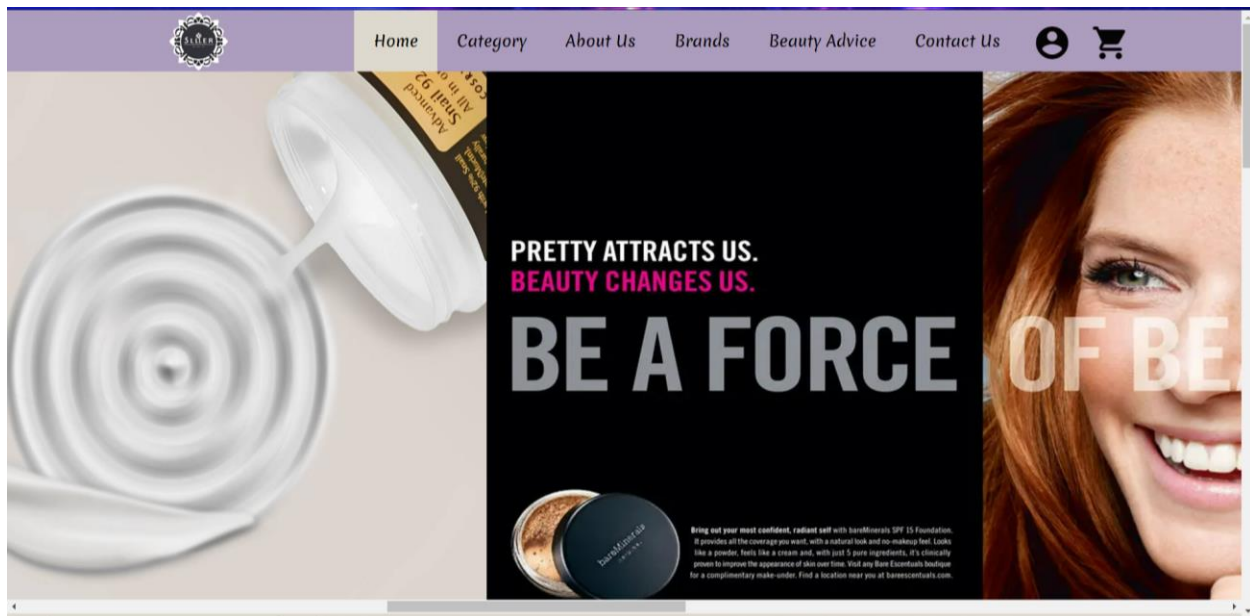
SLEEK

Home Category About Us Brands Beauty Advice Contact Us

Advanced Snail 92 All in one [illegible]

PRETTY ATTRACTS US.
BEAUTY CHANGES US.

BE A FORCE OF BE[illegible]

bareMinerals

Bring out your most confident, radiant self with bareMinerals SPF 15 Foundation. It provides all the coverage you want, with a natural look and no-makeup feel. Looks like a powder, feels like a cream and, with just 5 pure ingredients, it's clinically proven to improve the appearance of skin over time. Visit any Bare Escentuals boutique for a complimentary make-under. Find a location near you at bareescentuals.com.